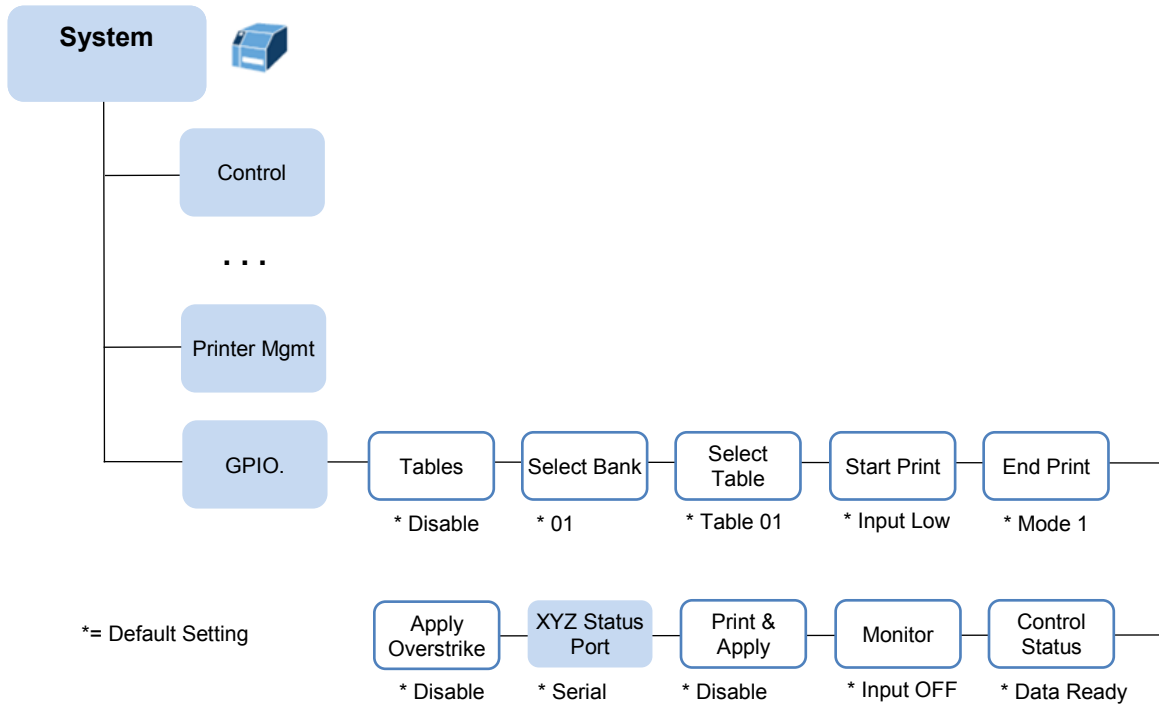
System

Control

. . .

Printer Mgmt

GPIO.

Tables
* Disable

Select Bank
* 01

Select Table
* Table 01

Start Print
* Input Low

End Print
* Mode 1

*= Default Setting

Apply Overstrike
* Disable

XYZ Status Port
* Serial

Print & Apply
* Disable

Monitor
* Input OFF

Control Status
* Data Ready